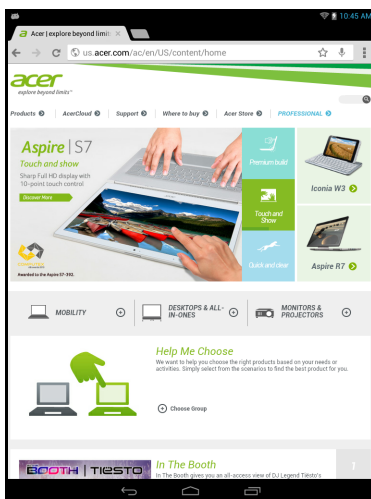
10:45 AM

Acer | explore beyond limit

us.acer.com/ac/en/US/content/home

acer
explore beyond limits™

Products | AcerCloud | Support | Where to buy | Acer Store | PROFESSIONAL

Aspire S7
Touch and show
Sharp Full HD display with 10-point touch control
Discover More

Awarded to the Aspire S7-392.

Premium build
Touch and Show
Quick and slow

Iconia W3
Aspire R7

MOBILITY
DESKTOPS & ALL-IN-ONES
MONITORS & PROJECTORS

Help Me Choose
We want to help you choose the right products based on your needs or activities. Simply select from the scenarios to find the best product for you.

Choose Group

BOOTH | TIËSTO
In The Booth
In The Booth gives you an all-access view of DJ Legend Tiësto's